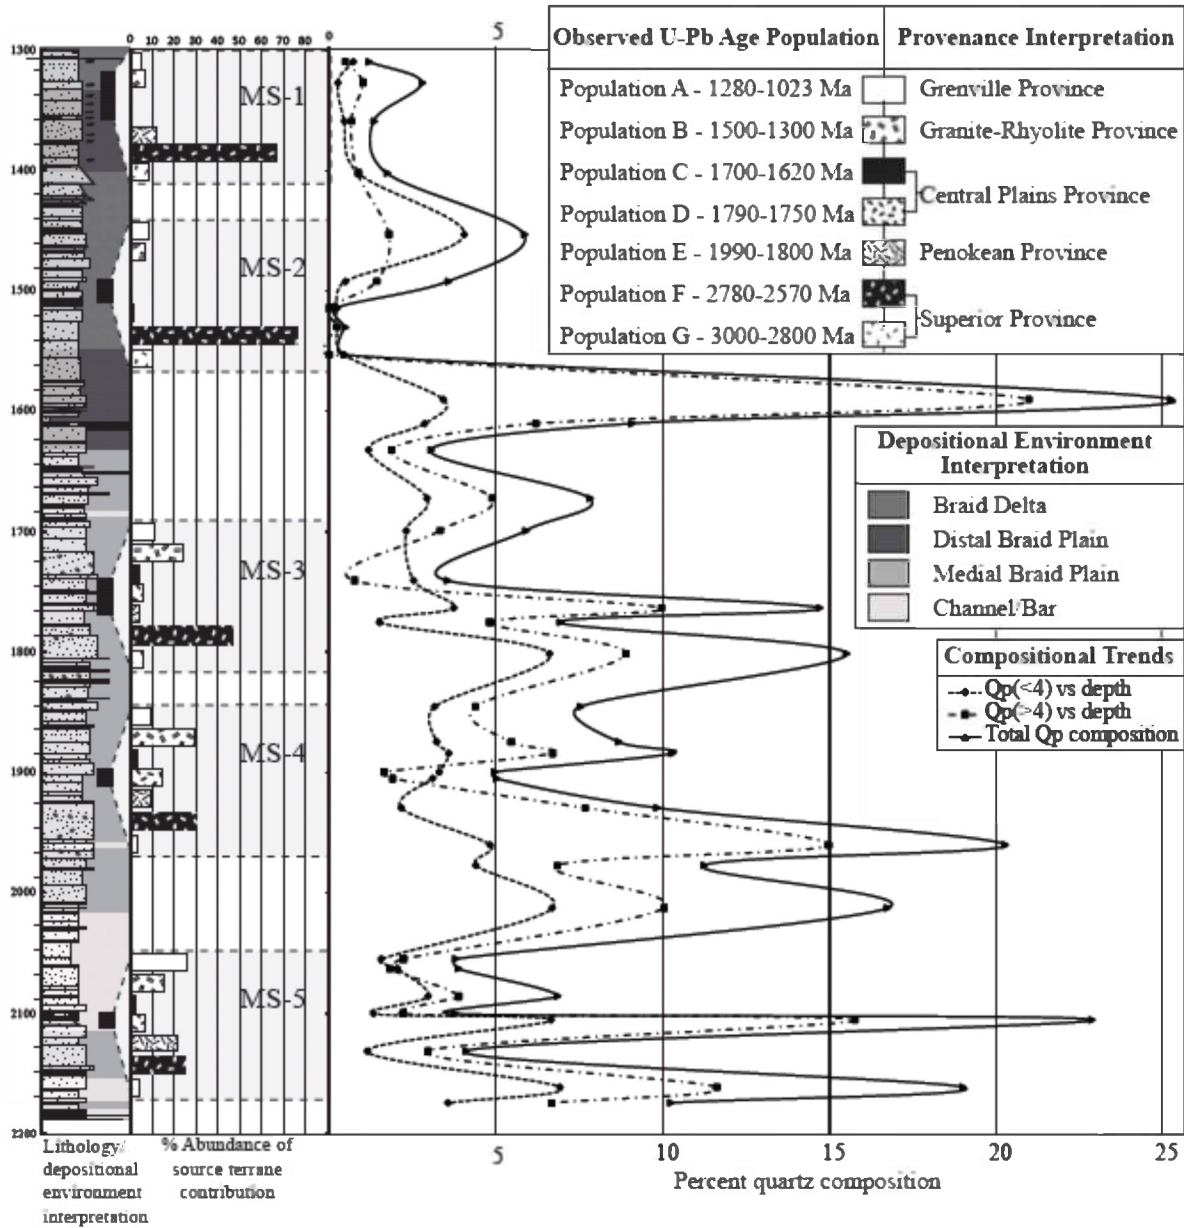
1300
1400
1500
1600
1700
1800
1900
2000
2100
2200

0 10 20 30 40 50 60 70 80

0
5

MS-1
MS-2
MS-3
MS-4
MS-5

| Observed U-Pb Age Population | Provenance Interpretation |
|---|---|
| Population A - 1280-1023 Ma | Grenville Province |
| Population B - 1500-1300 Ma | Granite-Rhyolite Province |
| Population C - 1700-1620 Ma | Central Plains Province |
| Population D - 1790-1750 Ma | |
| Population E - 1990-1800 Ma | Penokean Province |
| Population F - 2780-2570 Ma | Superior Province |
| Population G - 3000-2800 Ma | |

Depositional Environment Interpretation
Braid Delta
Distal Braid Plain
Medial Braid Plain
Channel/Bar

Compositional Trends
Qp(<4) vs depth
Qp(>4) vs depth
Total Qp composition

Lithology/ depositional environment interpretation

% Abundance of source terrane contribution

5 10 15 20 25
Percent quartz composition